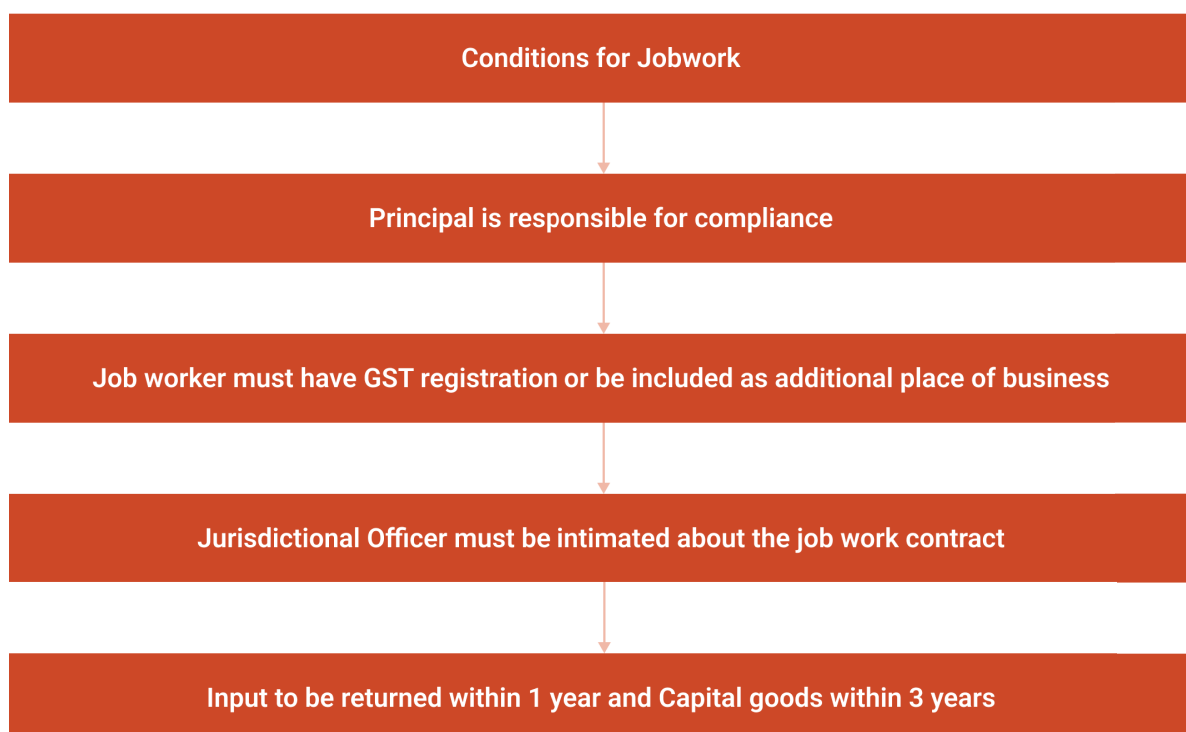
Conditions for Jobwork

Principal is responsible for compliance

Job worker must have GST registration or be included as additional place of business

Jurisdictional Officer must be intimated about the job work contract

Input to be returned within 1 year and Capital goods within 3 years